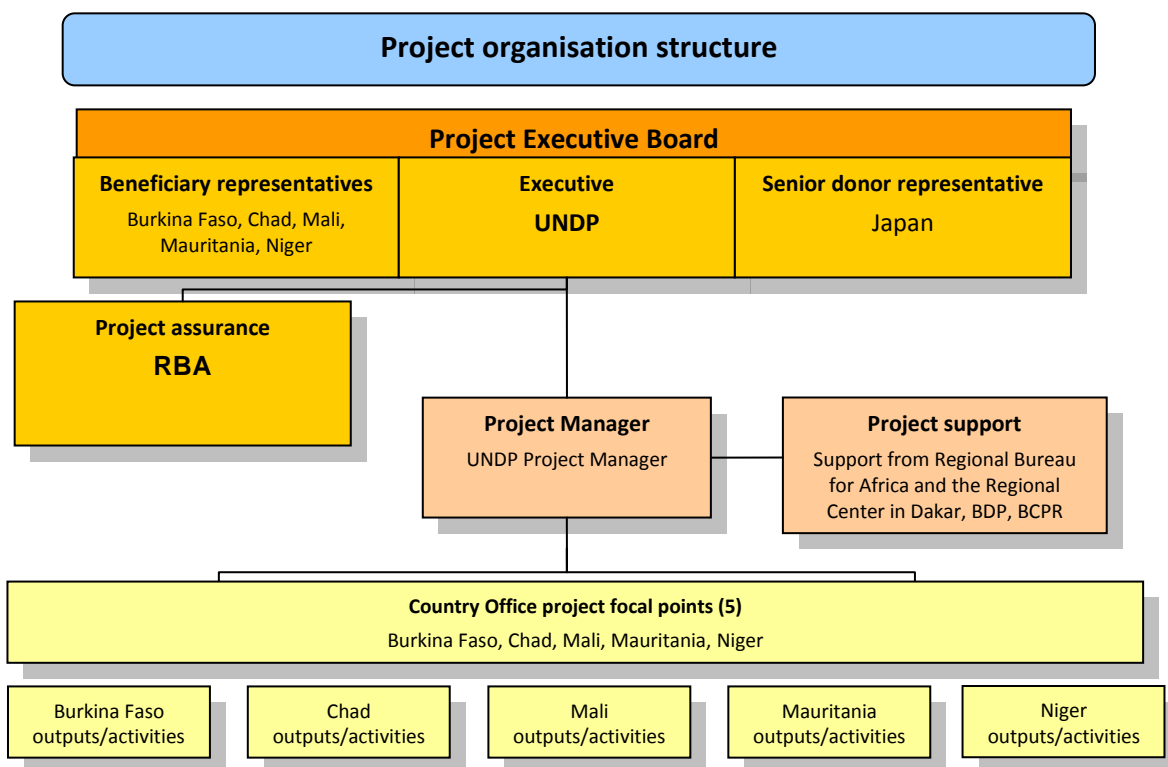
Project organisation structure

Project Executive Board

Beneficiary representatives
Burkina Faso, Chad, Mali, Mauritania, Niger

Executive
UNDP

Senior donor representative
Japan

Project assurance
RBA

Project Manager
UNDP Project Manager

Project support
Support from Regional Bureau for Africa and the Regional Center in Dakar, BDP, BCPR

Country Office project focal points (5)
Burkina Faso, Chad, Mali, Mauritania, Niger

Burkina Faso outputs/activities

Chad outputs/activities

Mali outputs/activities

Mauritania outputs/activities

Niger outputs/activities